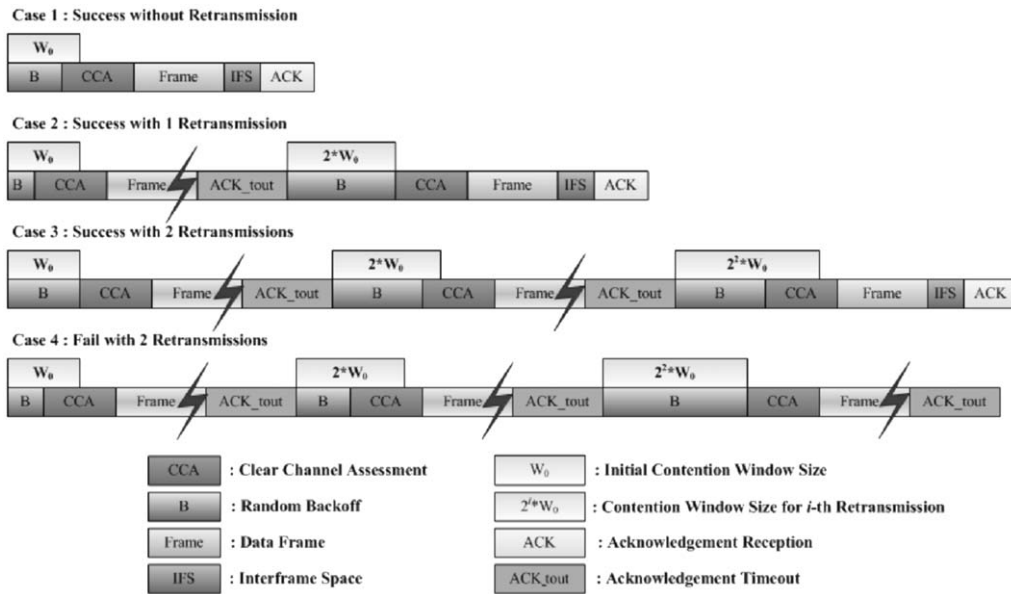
Case 1 : Success without Retransmission

$W_0$

B CCA Frame IFS ACK

Case 2 : Success with 1 Retransmission

$W_0$ $2*W_0$

B CCA Frame ACK_tout B CCA Frame IFS ACK

Case 3 : Success with 2 Retransmissions

$W_0$ $2*W_0$ $2^2*W_0$

B CCA Frame ACK_tout B CCA Frame ACK_tout B CCA Frame IFS ACK

Case 4 : Fail with 2 Retransmissions

$W_0$ $2*W_0$ $2^2*W_0$

B CCA Frame ACK_tout B CCA Frame ACK_tout B CCA Frame ACK_tout

CCA : Clear Channel Assessment

B : Random Backoff

Frame : Data Frame

IFS : Interframe Space

$W_0$ : Initial Contention Window Size

$2^i*W_0$ : Contention Window Size for *i*-th Retransmission

ACK : Acknowledgement Reception

ACK_tout : Acknowledgement Timeout